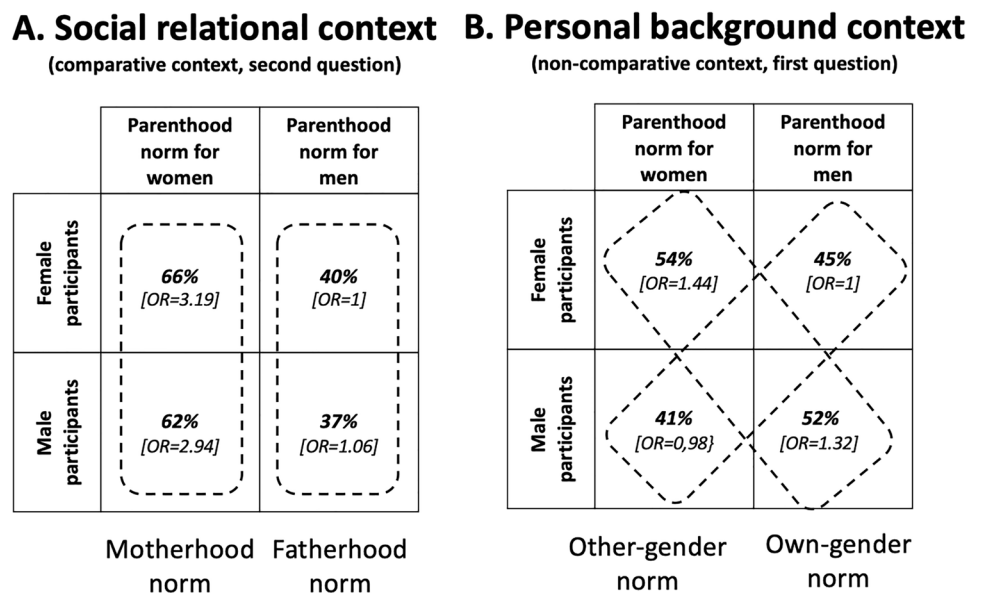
A. Social relational context
(comparative context, second question)

| | Parenthood norm for women | Parenthood norm for men |
|---|---|---|
| Female participants | 66% [OR=3.19] | 40% [OR=1] |
| Male participants | 62% [OR=2.94] | 37% [OR=1.06] |

Motherhood norm

Fatherhood norm

B. Personal background context
(non-comparative context, first question)

| | Parenthood norm for women | Parenthood norm for men |
|---|---|---|
| Female participants | 54% [OR=1.44] | 45% [OR=1] |
| Male participants | 41% [OR=0,98} | 52% [OR=1.32] |

Other-gender norm

Own-gender norm